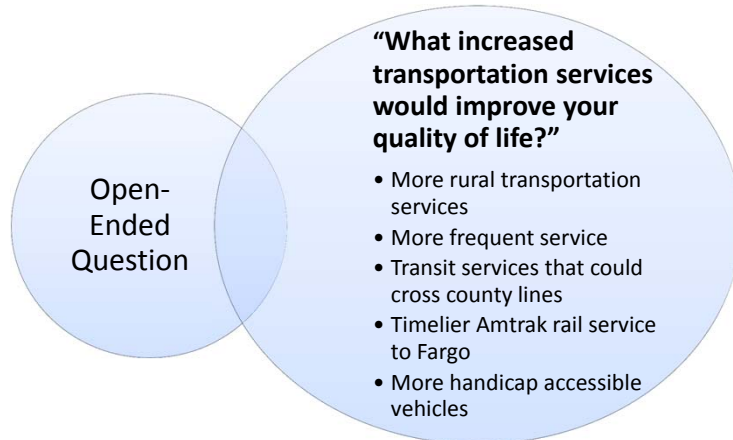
Open-Ended Question

“What increased transportation services would improve your quality of life?”

• More rural transportation services
• More frequent service
• Transit services that could cross county lines
• Timelier Amtrak rail service to Fargo
• More handicap accessible vehicles